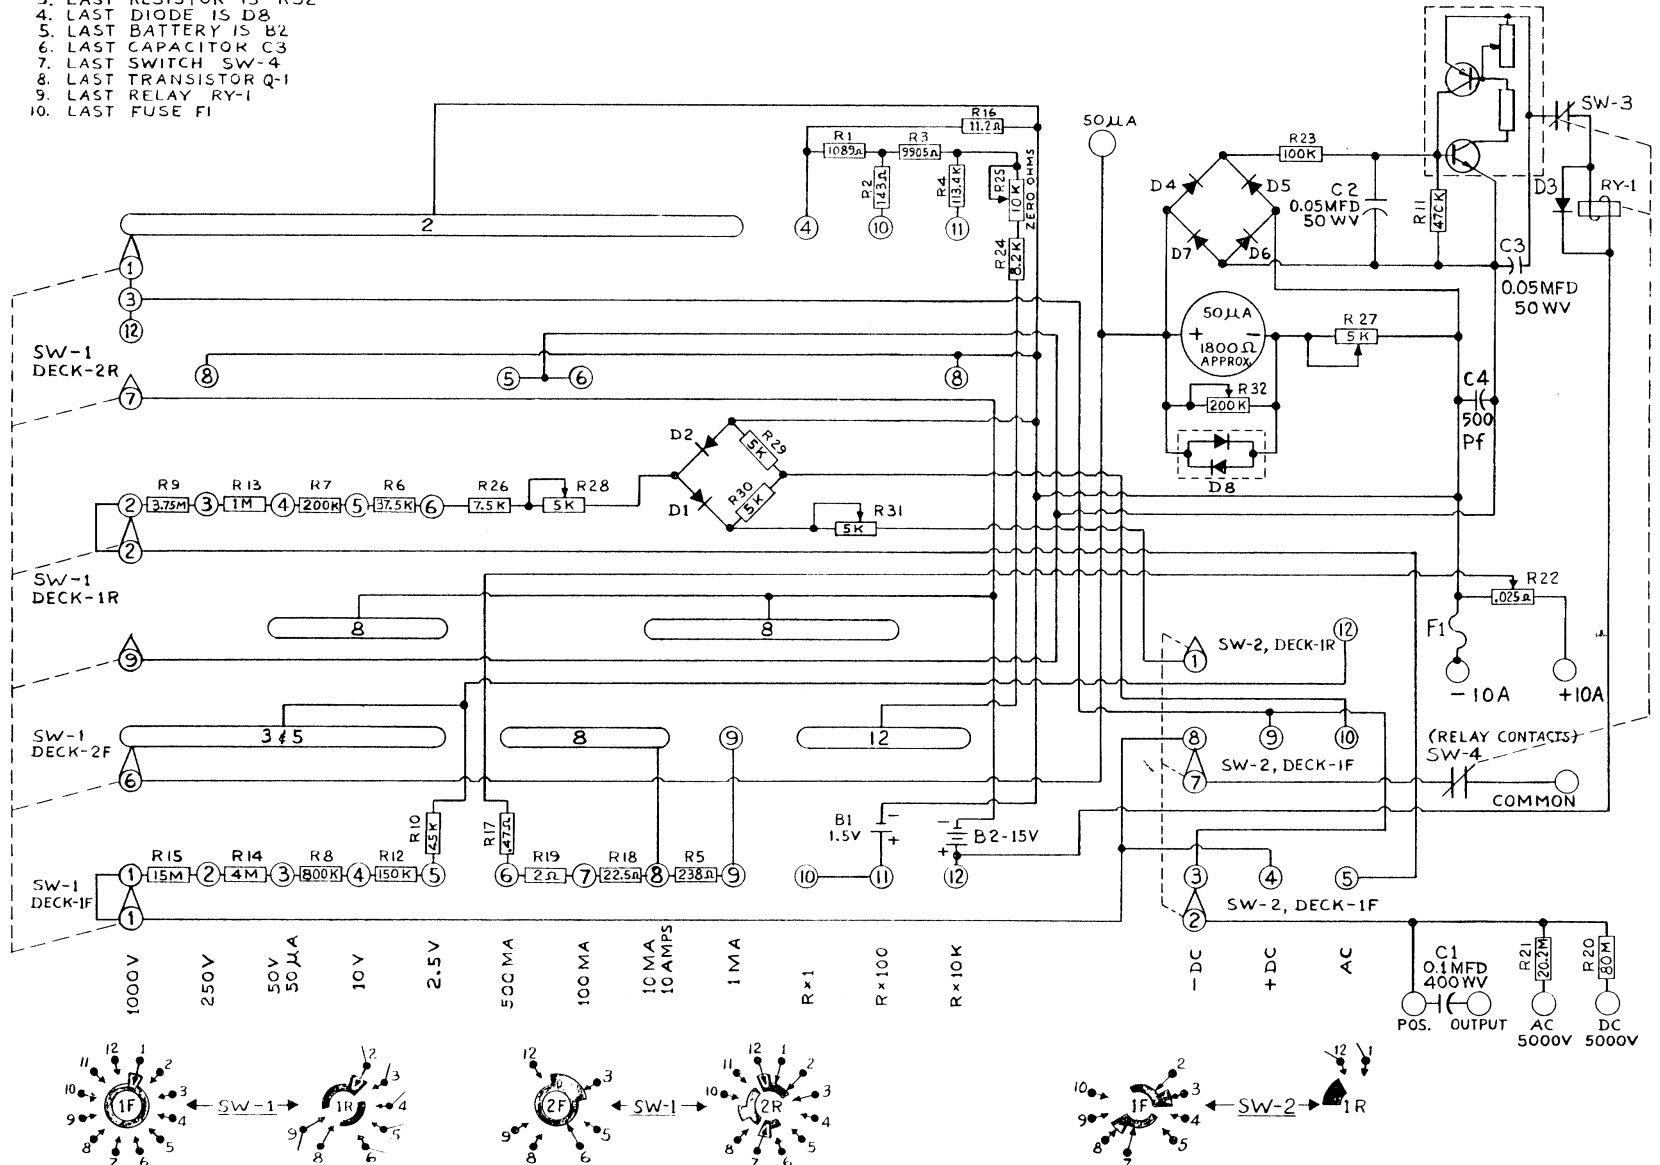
3. LAST RESISTOR IS R32
4. LAST DIODE IS D8
5. LAST BATTERY IS B2
6. LAST CAPACITOR C3
7. LAST SWITCH SW-4
8. LAST TRANSISTOR Q-1
9. LAST RELAY RY-1
10. LAST FUSE F1

R16 11.2Ω
R1 1089Ω
R3 9905Ω
R2 143Ω
R4 113.4K
R25 10K ZERO OHMS
R24 8.2K
4
10
11
2
1
3
12
SW-1 DECK-2R
8
5
6
8
7
50μA
R23 100K
D4
D5
C2 0.05MFD 50WV
R11 47CK
D7
D6
C3 0.05MFD 50WV
D3
RY-1
SW-3
50μA + − 1800Ω APPROX
R27 5K
R32 200K
D8
C4 500 Pf
D2
R29 5K
D1
R30 5K
R31 5K
R9 3.75M
R13 1M
R7 200K
R6 37.5K
R26 7.5K
R28 5K
2 3 4 5 6
2
SW-1 DECK-1R
R22 .025Ω
8
8
9
F1
SW-2, DECK-1R 1 12
−10A +10A
SW-1 DECK-2F
3&5
8
9
12
6
8 9 10
(RELAY CONTACTS) SW-4
SW-2, DECK-1F 7
COMMON
R10 45K
R17 .47Ω
B1 1.5V
B2-15V
R15 15M
R14 4M
R8 800K
R12 150K
R19 2Ω
R18 22.5Ω
R5 238Ω
SW-1 DECK-1F
1 2 3 4 5 6 7 8 9 10 11 12
1
3 4 5
SW-2, DECK-1F 2
C1 0.1MFD 400WV
R21 20.2M
R20 80M
1000V
250V
50V 50μA
10V
2.5V
500MA
100MA
10MA 10AMPS
1MA
R×1
R×100
R×10K
−DC
+DC
AC
POS. OUTPUT
AC 5000V
DC 5000V
1F SW-1 1R
2F SW-1 2R
1F SW-2 1R